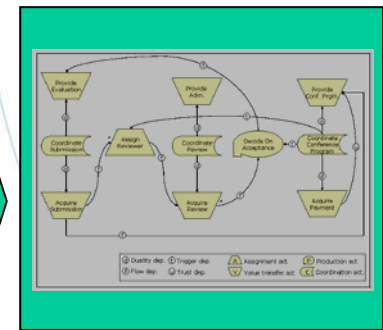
Provide Evaluation

Provide Adm.

Provide Conf. Prgm.

Coordinate Submission

Assign Reviewer

Coordinate Review

Decide On Acceptance

Coordinate Conference Program

Acquire Submission

Acquire Review

Acquire Payment

Ⓓ Duality dep.
Ⓕ Flow dep.
Ⓣ Trigger dep.
Ⓣ Trust dep.
Assignment act.
Value transfer act.
Production act.
Coordination act.